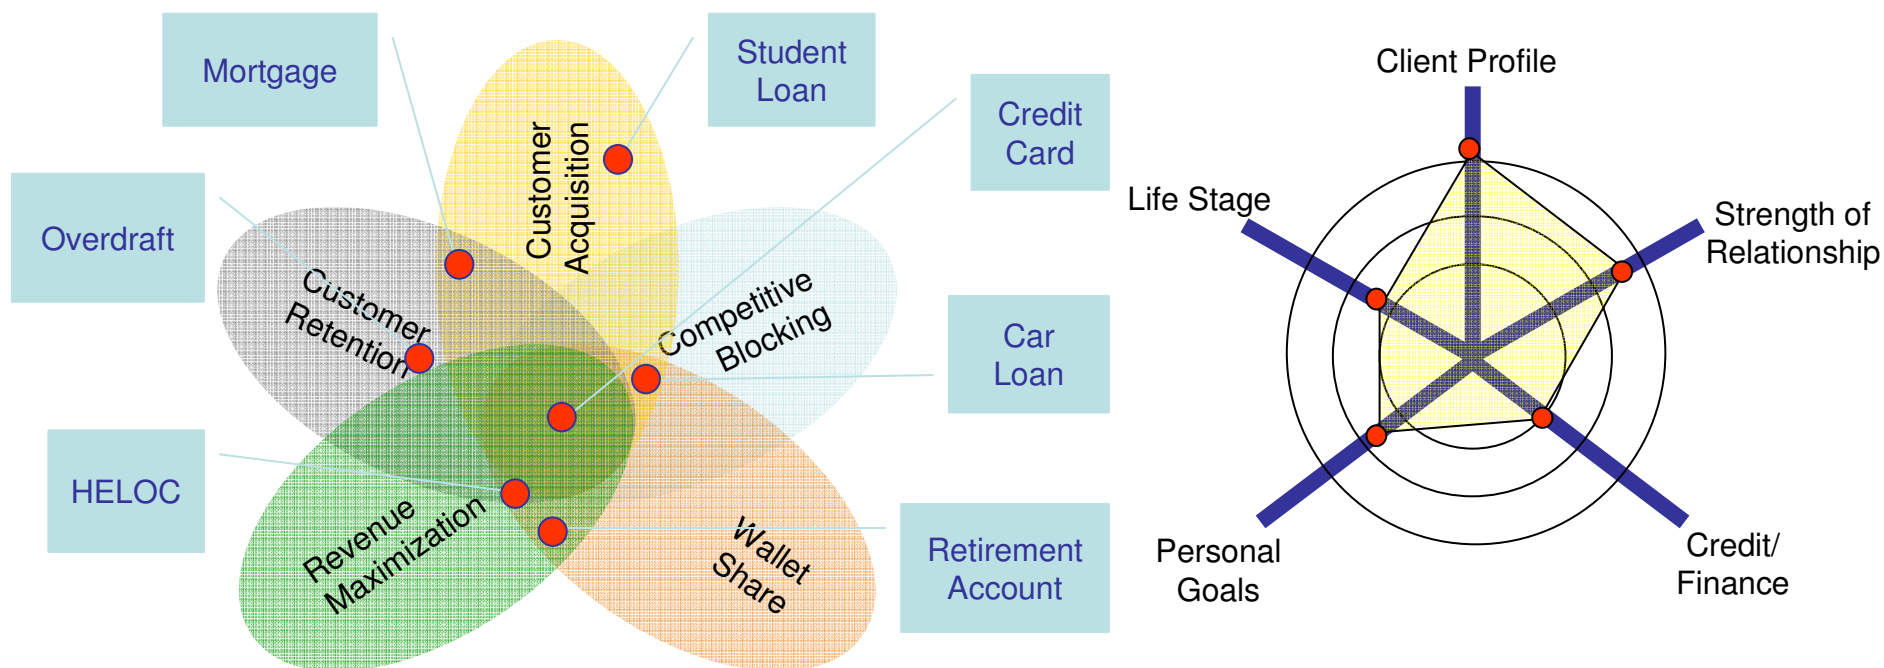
Mortgage

Student Loan

Credit Card

Overdraft

Customer Acquisition

Customer Retention

Competitive Blocking

Car Loan

HELOC

Revenue Maximization

Wallet Share

Retirement Account

Client Profile

Life Stage

Strength of Relationship

Personal Goals

Credit/ Finance